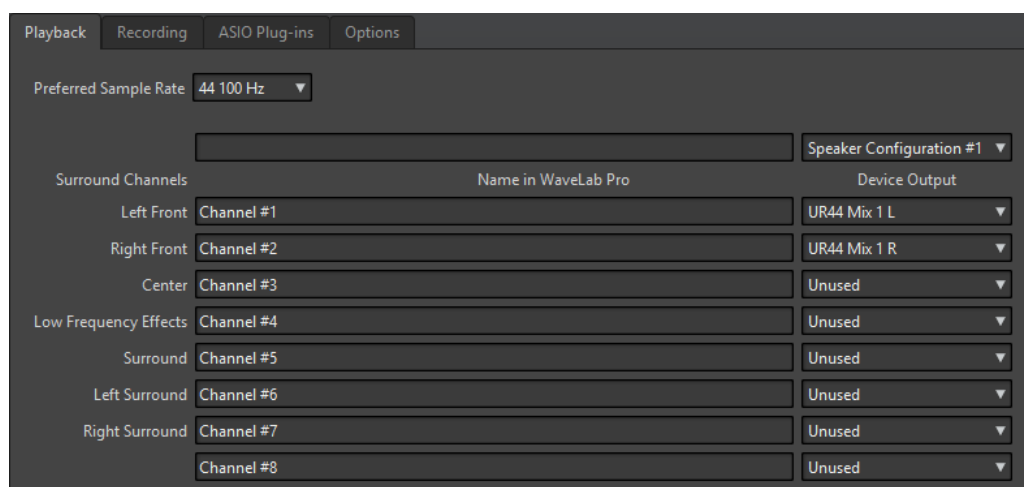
Playback Recording ASIO Plug-ins Options

Preferred Sample Rate 44 100 Hz ▼

Speaker Configuration #1 ▼

| Surround Channels | Name in WaveLab Pro | Device Output |
|---|---|---|
| Left Front | Channel #1 | UR44 Mix 1 L ▼ |
| Right Front | Channel #2 | UR44 Mix 1 R ▼ |
| Center | Channel #3 | Unused ▼ |
| Low Frequency Effects | Channel #4 | Unused ▼ |
| Surround | Channel #5 | Unused ▼ |
| Left Surround | Channel #6 | Unused ▼ |
| Right Surround | Channel #7 | Unused ▼ |
| | Channel #8 | Unused ▼ |